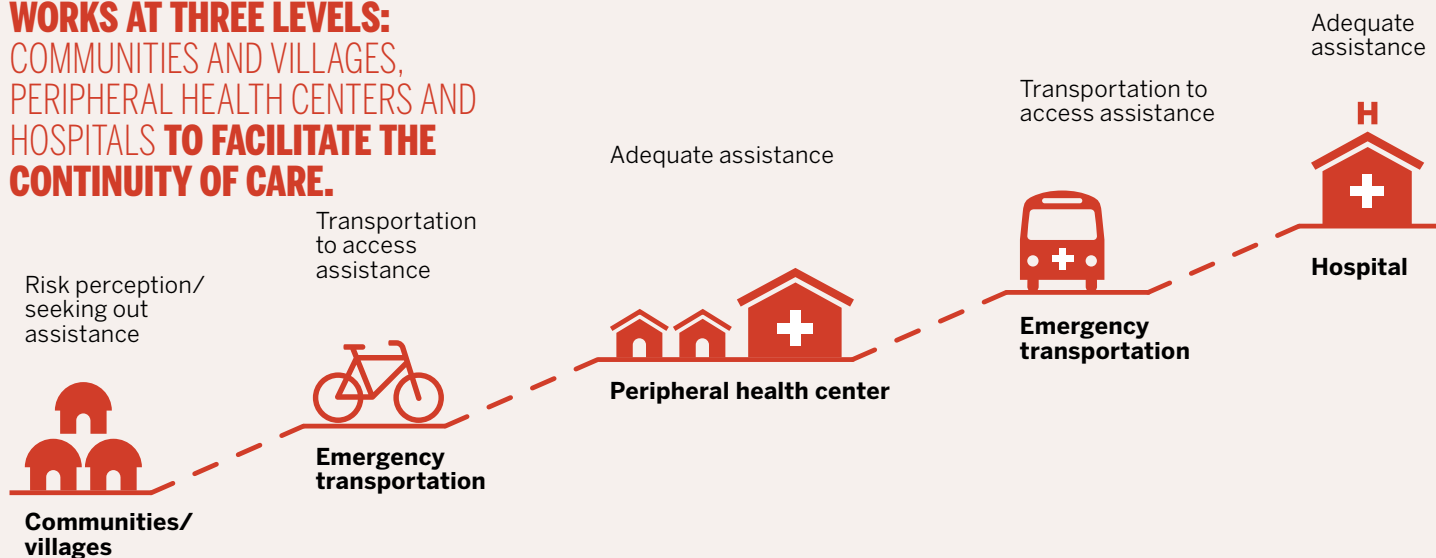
WORKS AT THREE LEVELS: COMMUNITIES AND VILLAGES, PERIPHERAL HEALTH CENTERS AND HOSPITALS TO FACILITATE THE CONTINUITY OF CARE.

Risk perception/ seeking out assistance

Communities/ villages

Transportation to access assistance

Emergency transportation

Adequate assistance

Peripheral health center

Transportation to access assistance

Emergency transportation

Adequate assistance

H

Hospital